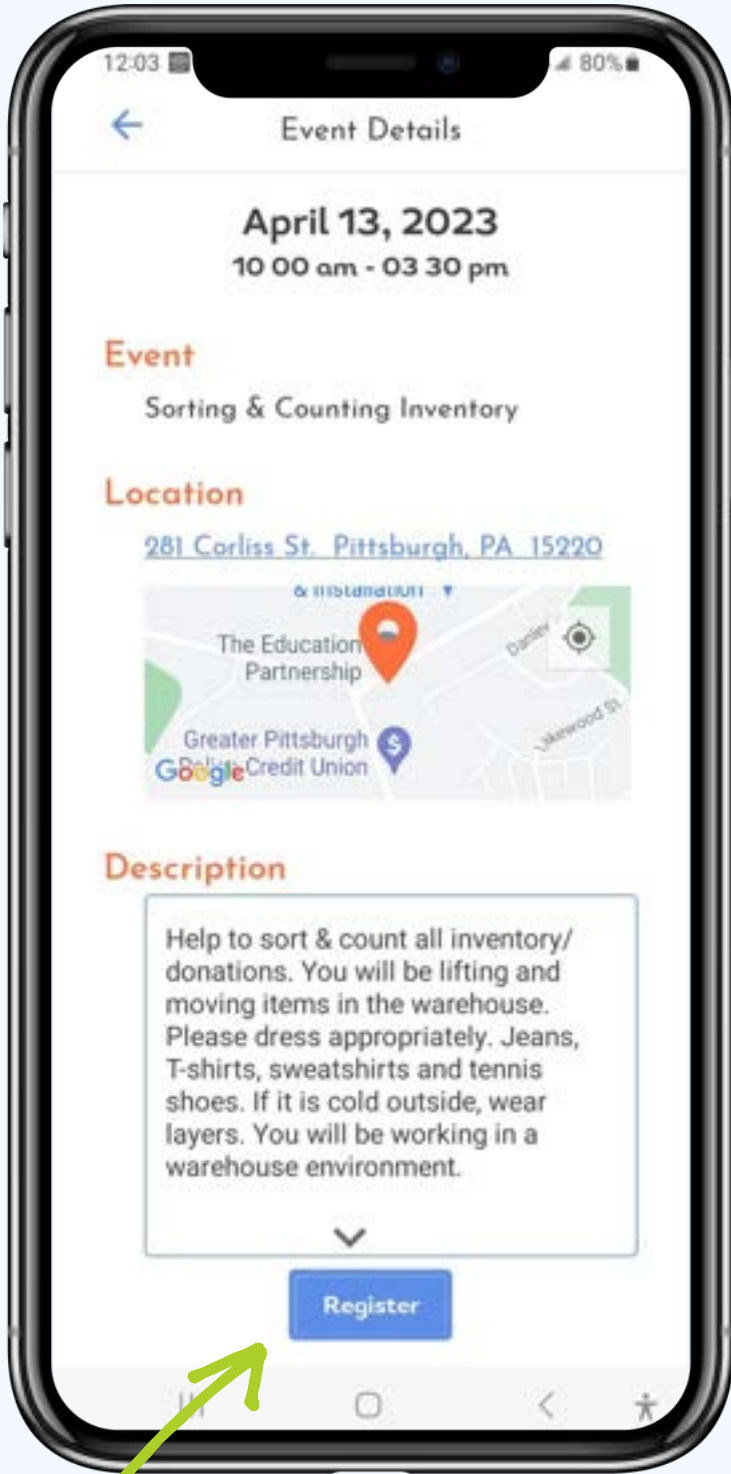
12:03 80%

Event Details

April 13, 2023
10 00 am - 03 30 pm

Event
Sorting & Counting Inventory

Location
281 Corliss St. Pittsburgh, PA 15220

& Installation
The Education Partnership
Danley
Greater Pittsburgh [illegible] Credit Union
Lakewood St.
Google

Description
Help to sort & count all inventory/ donations. You will be lifting and moving items in the warehouse. Please dress appropriately. Jeans, T-shirts, sweatshirts and tennis shoes. If it is cold outside, wear layers. You will be working in a warehouse environment.

Register